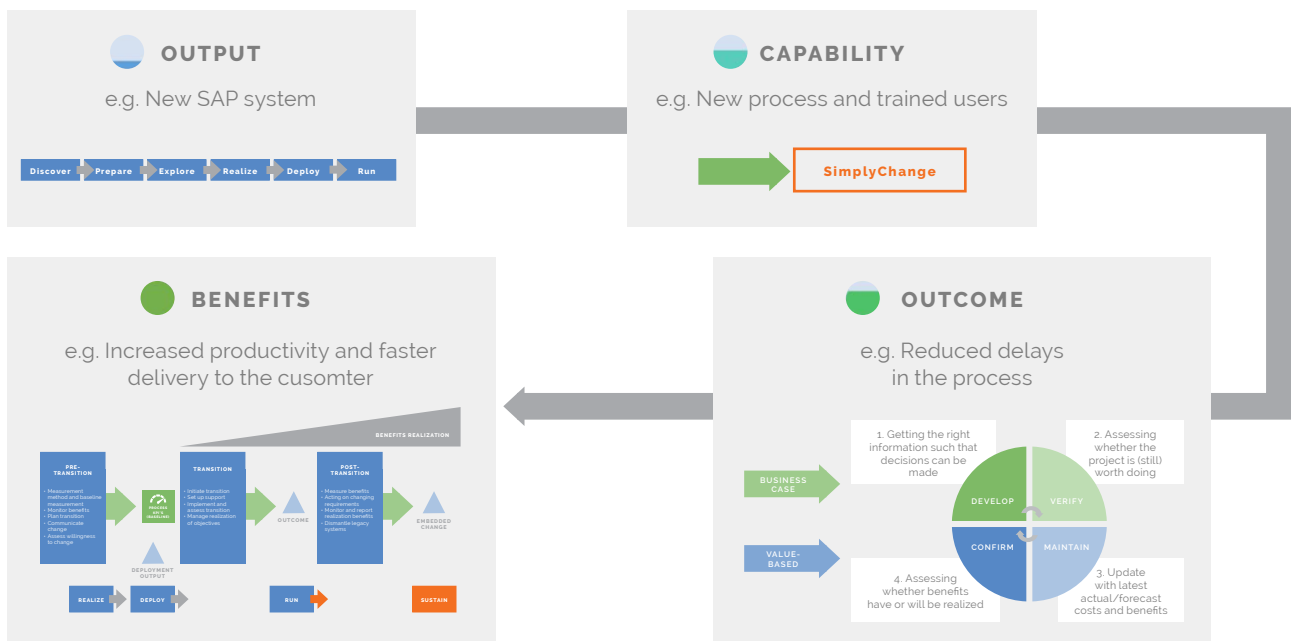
OUTPUT

e.g. New SAP system

Discover Prepare Explore Realize Deploy Run

CAPABILITY

e.g. New process and trained users

SimplyChange

BENEFITS

e.g. Increased productivity and faster delivery to the cusomter

BENEFITS REALIZATION

PRE-TRANSITION

• Measurement method and baseline measurement
• Monitor benefits
• Plan transition
• Communicate change
• Assess willingness to change

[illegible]

DEPLOYMENT OUTPUT

TRANSITION

• Initiate transition
• Set up support
• Implement and assess transition
• Manage realization of objectives

OUTCOME

POST-TRANSITION

• Measure benefits
• Acting on changing requirements
• Monitor and report realization benefits
• Dismantle legacy systems

EMBEDDED CHANGE

REALIZE DEPLOY RUN SUSTAIN

OUTCOME

e.g. Reduced delays in the process

1. Getting the right information such that decisions can be made

2. Assessing whether the project is (still) worth doing

BUSINESS CASE

VALUE-BASED

DEVELOP VERIFY CONFIRM MAINTAIN

4. Assessing whether benefits have or will be realized

3. Update with latest actual/forecast costs and benefits